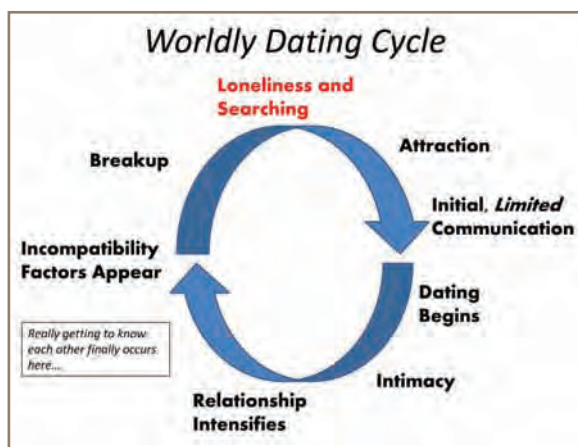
Worldly Dating Cycle

Loneliness and Searching

Attraction

Initial, *Limited* Communication

Dating Begins

Intimacy

Relationship Intensifies

Incompatibility Factors Appear

Breakup

Really getting to know each other finally occurs here...